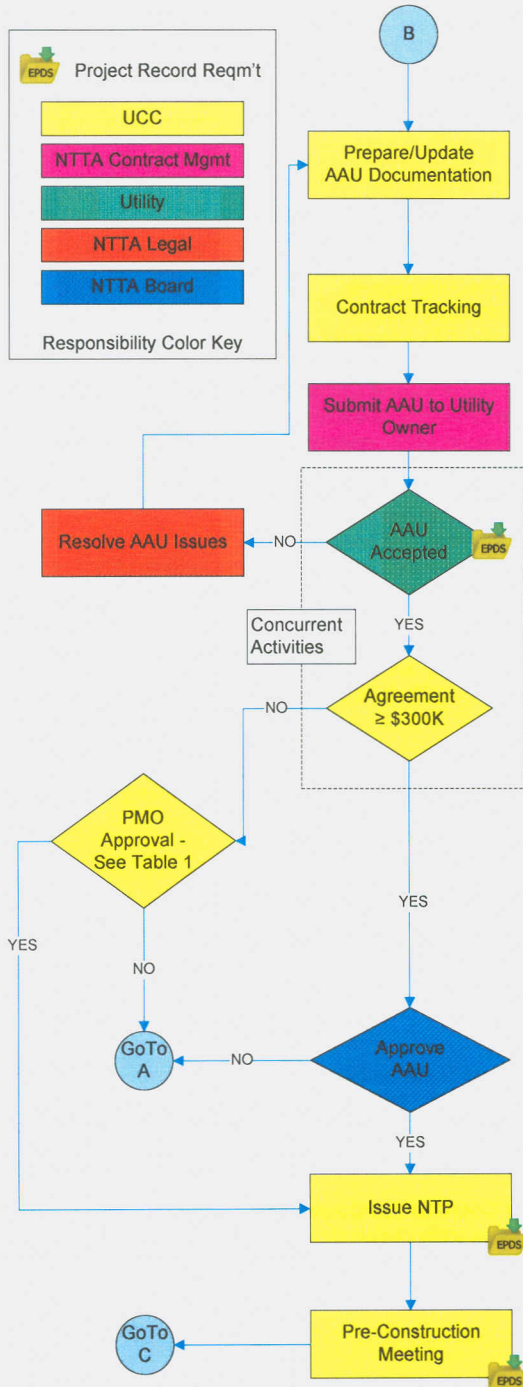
EPDS Project Record Reqm't

UCC

NTTA Contract Mgmt

Utility

NTTA Legal

NTTA Board

Responsibility Color Key

B

Prepare/Update AAU Documentation

Contract Tracking

Submit AAU to Utility Owner

Resolve AAU Issues

NO

AAU Accepted

EPDS

Concurrent Activities

YES

Agreement ≥ \$300K

NO

PMO Approval - See Table 1

YES

YES

NO

GoTo A

NO

Approve AAU

YES

Issue NTP

EPDS

GoTo C

Pre-Construction Meeting

EPDS